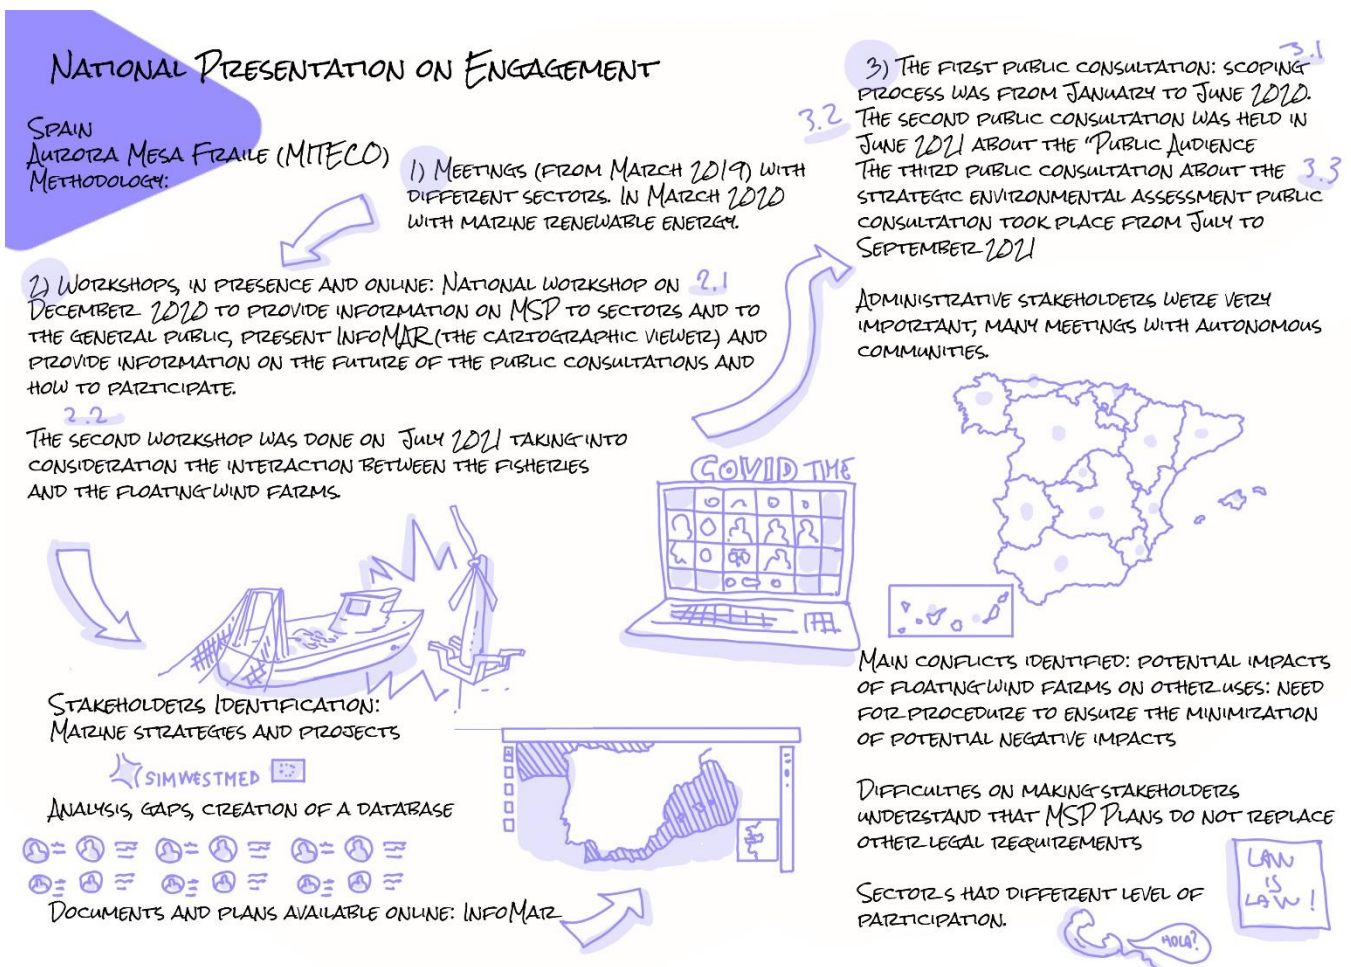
NATIONAL PRESENTATION ON ENGAGEMENT

SPAIN
AURORA MESA FRAILE (MITECO)
METHODOLOGY:

1) MEETINGS (FROM MARCH 2019) WITH DIFFERENT SECTORS. IN MARCH 2020 WITH MARINE RENEWABLE ENERGY.

2) WORKSHOPS, IN PRESENCE AND ONLINE: NATIONAL WORKSHOP ON DECEMBER 2020 TO PROVIDE INFORMATION ON MSP TO SECTORS AND TO THE GENERAL PUBLIC, PRESENT INFOMAR (THE CARTOGRAPHIC VIEWER) AND PROVIDE INFORMATION ON THE FUTURE OF THE PUBLIC CONSULTATIONS AND HOW TO PARTICIPATE. 2.1

2.2
THE SECOND WORKSHOP WAS DONE ON JULY 2021 TAKING INTO CONSIDERATION THE INTERACTION BETWEEN THE FISHERIES AND THE FLOATING WIND FARMS.

COVID TIME

STAKEHOLDERS IDENTIFICATION: MARINE STRATEGIES AND PROJECTS

SIMWESTMED

ANALYSIS, GAPS, CREATION OF A DATABASE

DOCUMENTS AND PLANS AVAILABLE ONLINE: INFOMAR

3) THE FIRST PUBLIC CONSULTATION: SCOPING PROCESS WAS FROM JANUARY TO JUNE 2020. 3.1
3.2 THE SECOND PUBLIC CONSULTATION WAS HELD IN JUNE 2021 ABOUT THE "PUBLIC AUDIENCE
THE THIRD PUBLIC CONSULTATION ABOUT THE STRATEGIC ENVIRONMENTAL ASSESSMENT PUBLIC CONSULTATION TOOK PLACE FROM JULY TO SEPTEMBER 2021 3.3

ADMINISTRATIVE STAKEHOLDERS WERE VERY IMPORTANT, MANY MEETINGS WITH AUTONOMOUS COMMUNITIES.

MAIN CONFLICTS IDENTIFIED: POTENTIAL IMPACTS OF FLOATING WIND FARMS ON OTHER USES: NEED FOR PROCEDURE TO ENSURE THE MINIMIZATION OF POTENTIAL NEGATIVE IMPACTS

DIFFICULTIES ON MAKING STAKEHOLDERS UNDERSTAND THAT MSP PLANS DO NOT REPLACE OTHER LEGAL REQUIREMENTS

LAW IS LAW!

SECTORS HAD DIFFERENT LEVEL OF PARTICIPATION.

HOLA?